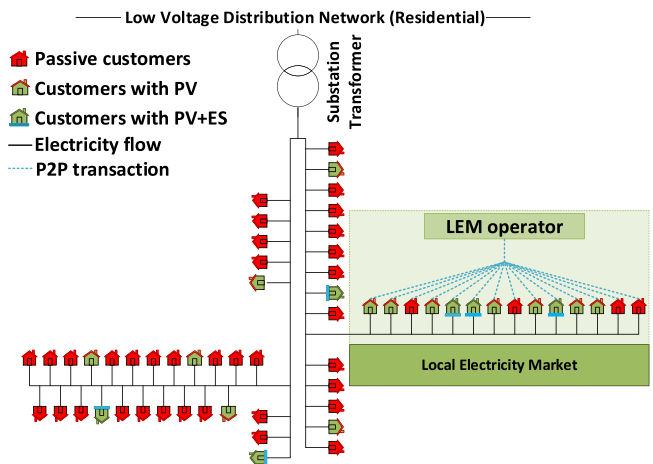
Low Voltage Distribution Network (Residential)

Passive customers
Customers with PV
Customers with PV+ES
Electricity flow
P2P transaction

Substation Transformer

LEM operator

Local Electricity Market